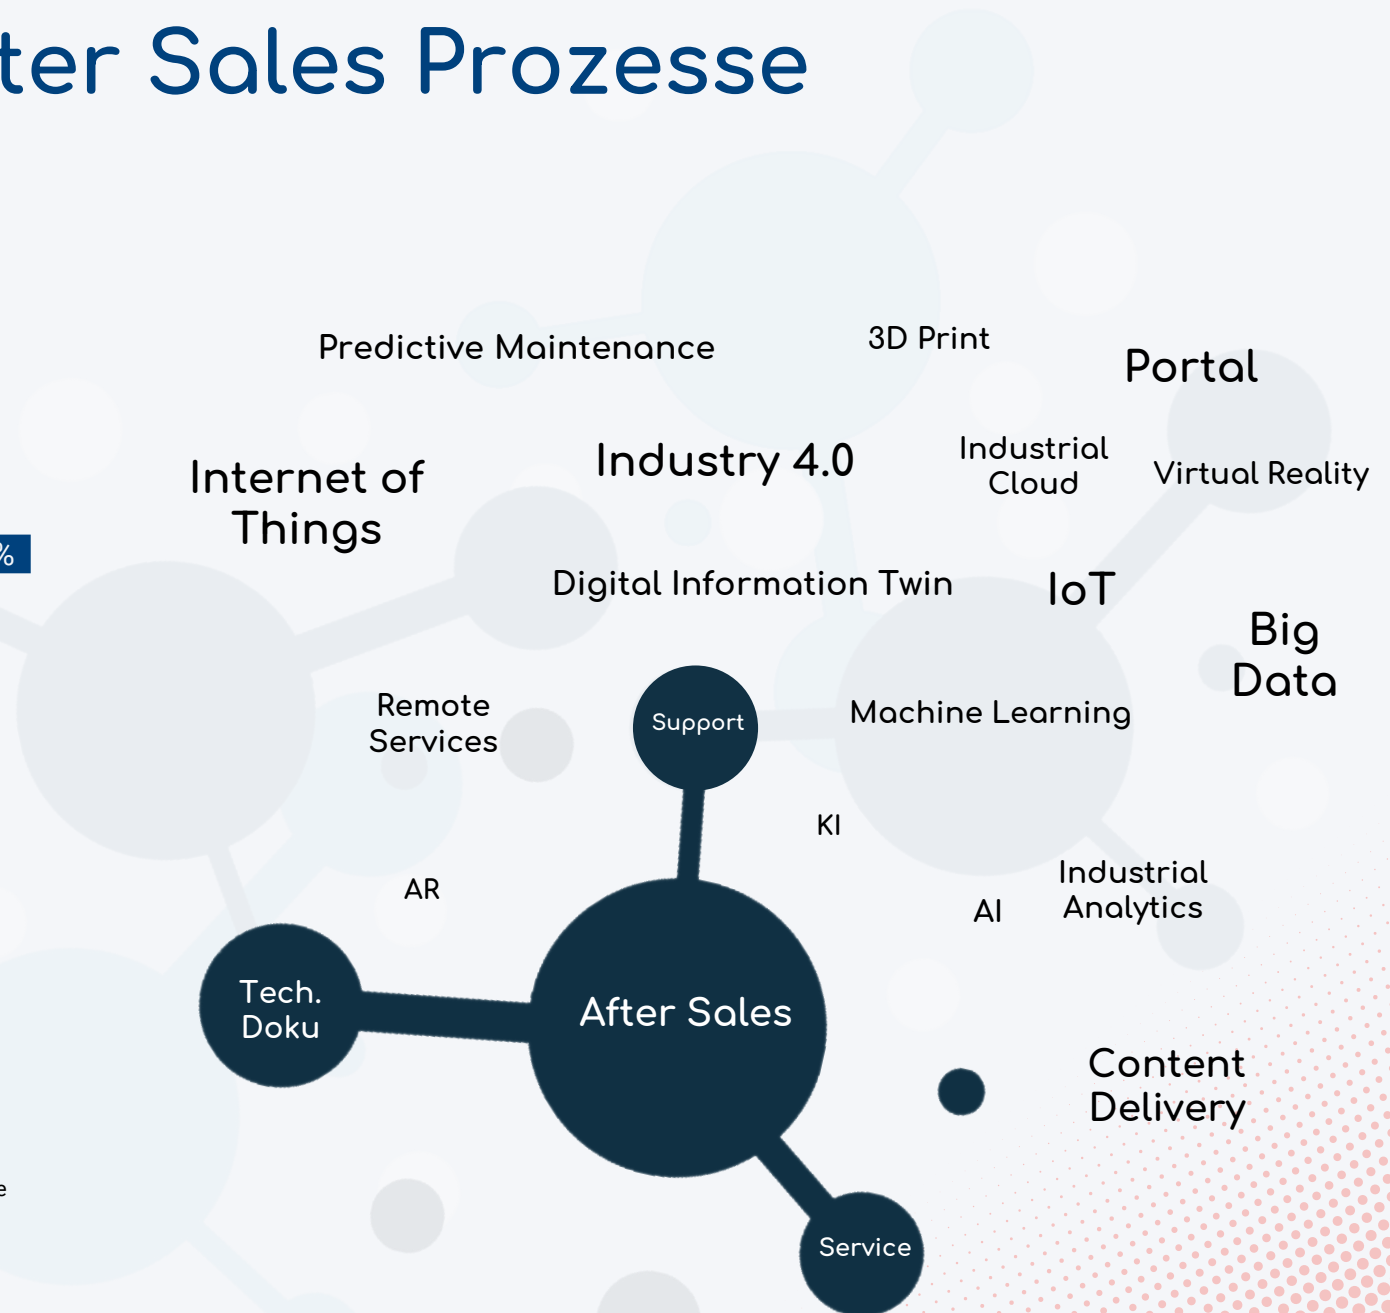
ter Sales Prozesse

Predictive Maintenance

3D Print

Portal

Internet of Things

Industry 4.0

Industrial Cloud

Virtual Reality

%

Digital Information Twin

IoT

Big Data

Remote Services

Support

Machine Learning

KI

AR

Industrial Analytics

AI

Tech. Doku

After Sales

Content Delivery

e

Service